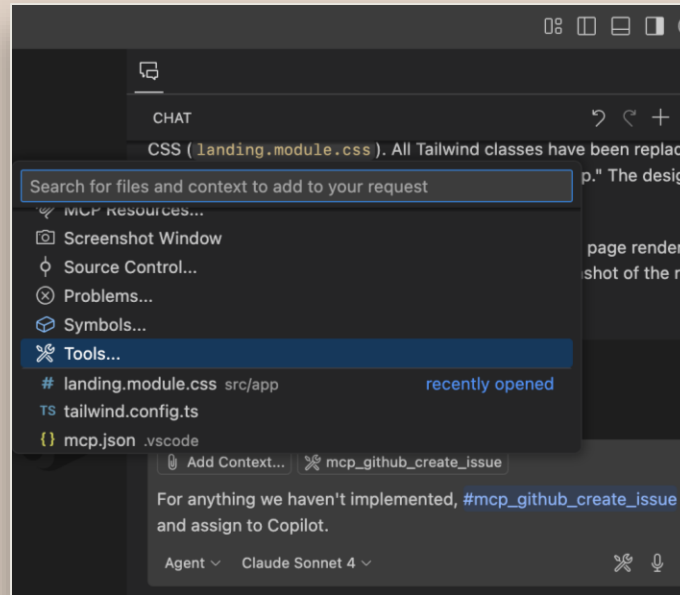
CHAT

CSS ( landing.module.css ). All Tailwind classes have been replac

p." The desig

page render

shot of the r

Search for files and context to add to your request

MCP Resources...

Screenshot Window

Source Control...

Problems...

Symbols...

Tools...

landing.module.css src/app recently opened

tailwind.config.ts

mcp.json .vscode

Add Context... mcp_github_create_issue

For anything we haven't implemented, #mcp_github_create_issue and assign to Copilot.

Agent Claude Sonnet 4